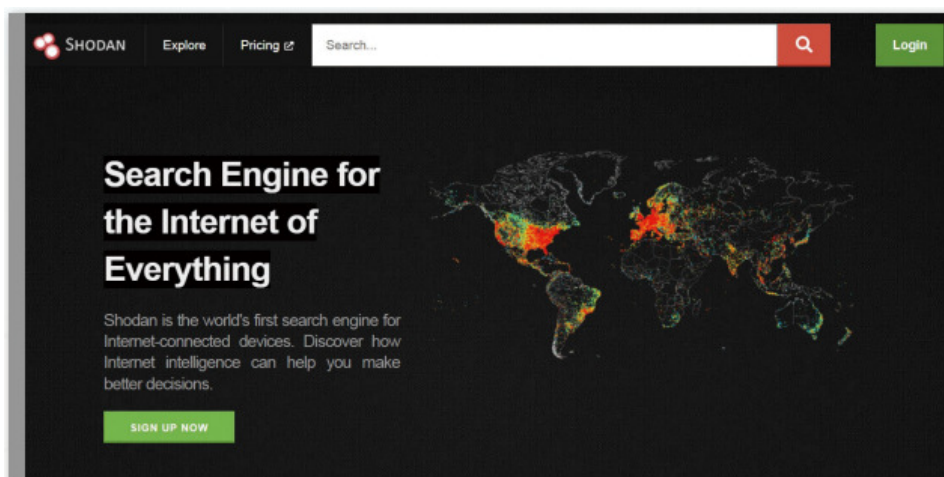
SHODAN Explore Pricing Search... Login

Search Engine for the Internet of Everything

Shodan is the world's first search engine for Internet-connected devices. Discover how Internet intelligence can help you make better decisions.

SIGN UP NOW